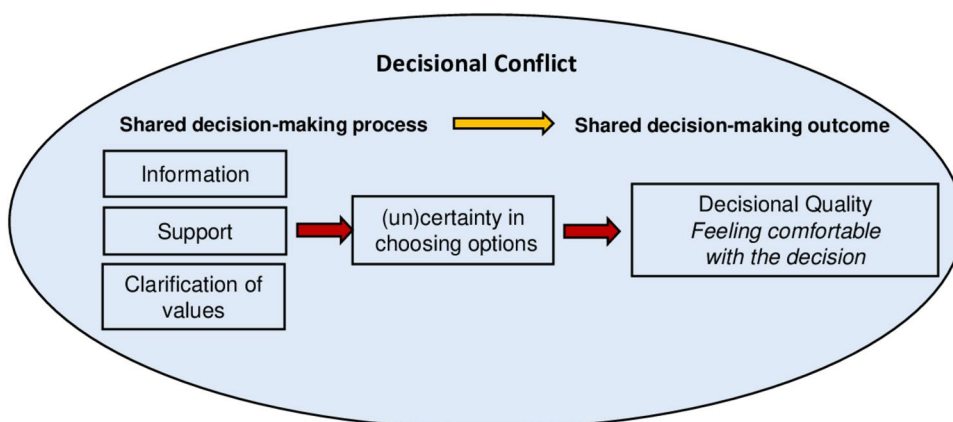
Decisional Conflict

Shared decision-making process

Shared decision-making outcome

Information

Support

Clarification of values

(un)certainty in choosing options

Decisional Quality
*Feeling comfortable with the decision*